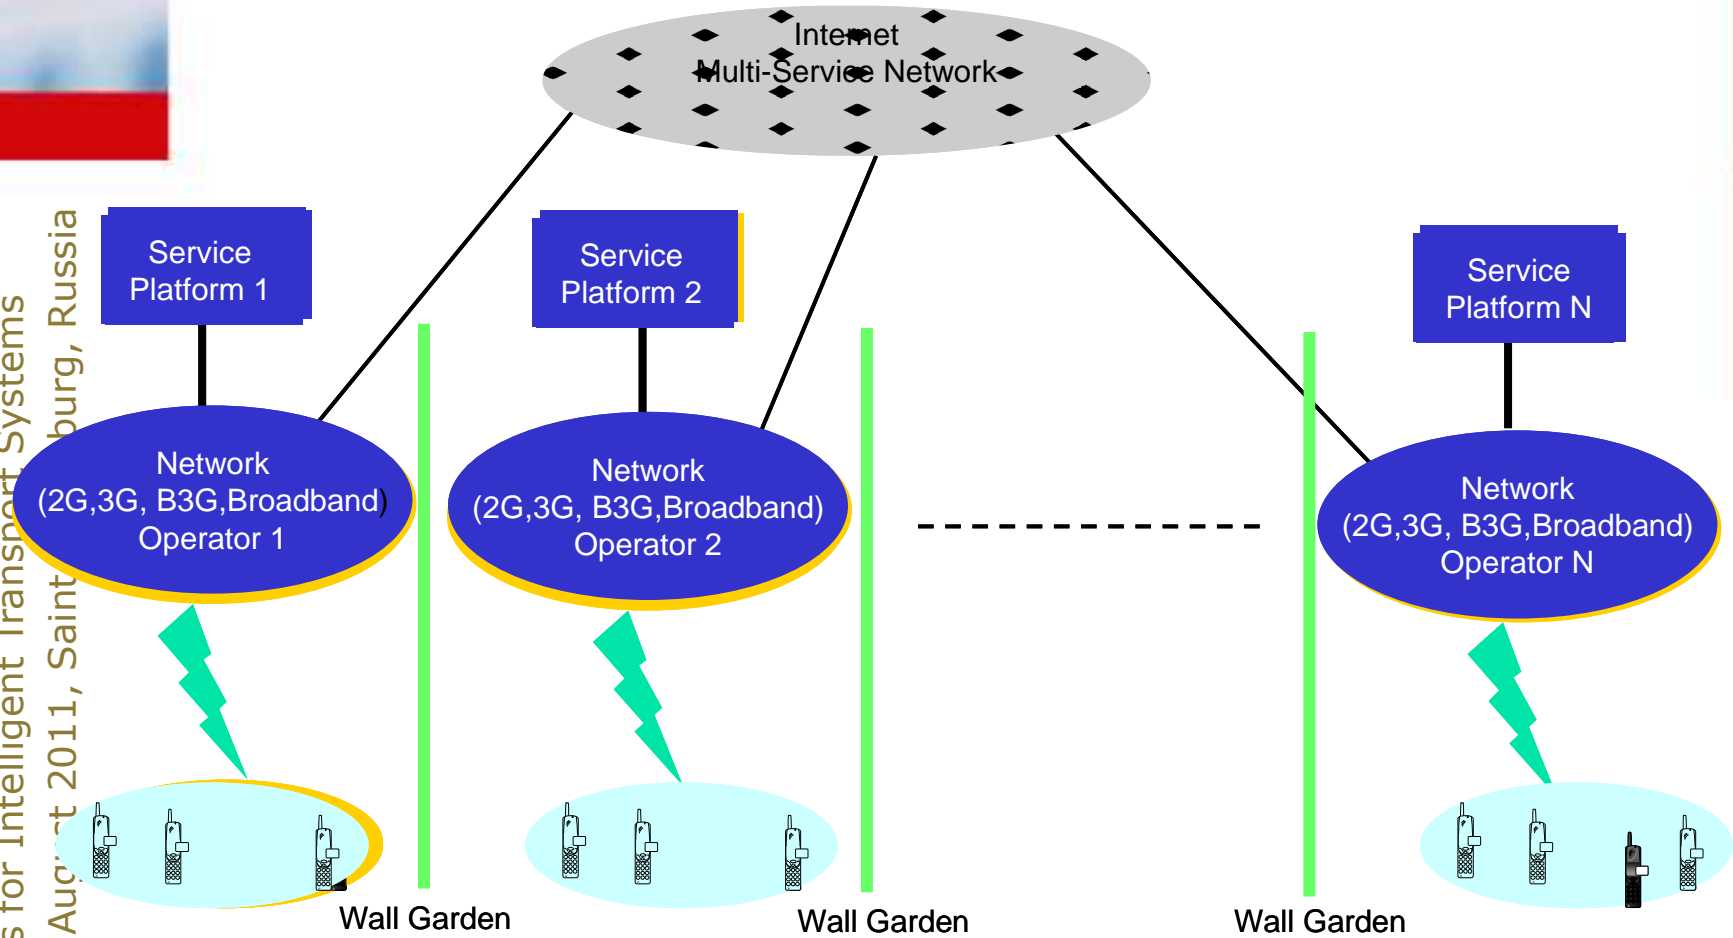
Internet
Multi-Service Network

Service Platform 1

Service Platform 2

Service Platform N

Network (2G,3G, B3G,Broadband) Operator 1

Network (2G,3G, B3G,Broadband) Operator 2

Network (2G,3G, B3G,Broadband) Operator N

Wall Garden

Wall Garden

Wall Garden

s for Intelligent Transport Systems
Aug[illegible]t 2011, Saint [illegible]burg, Russia